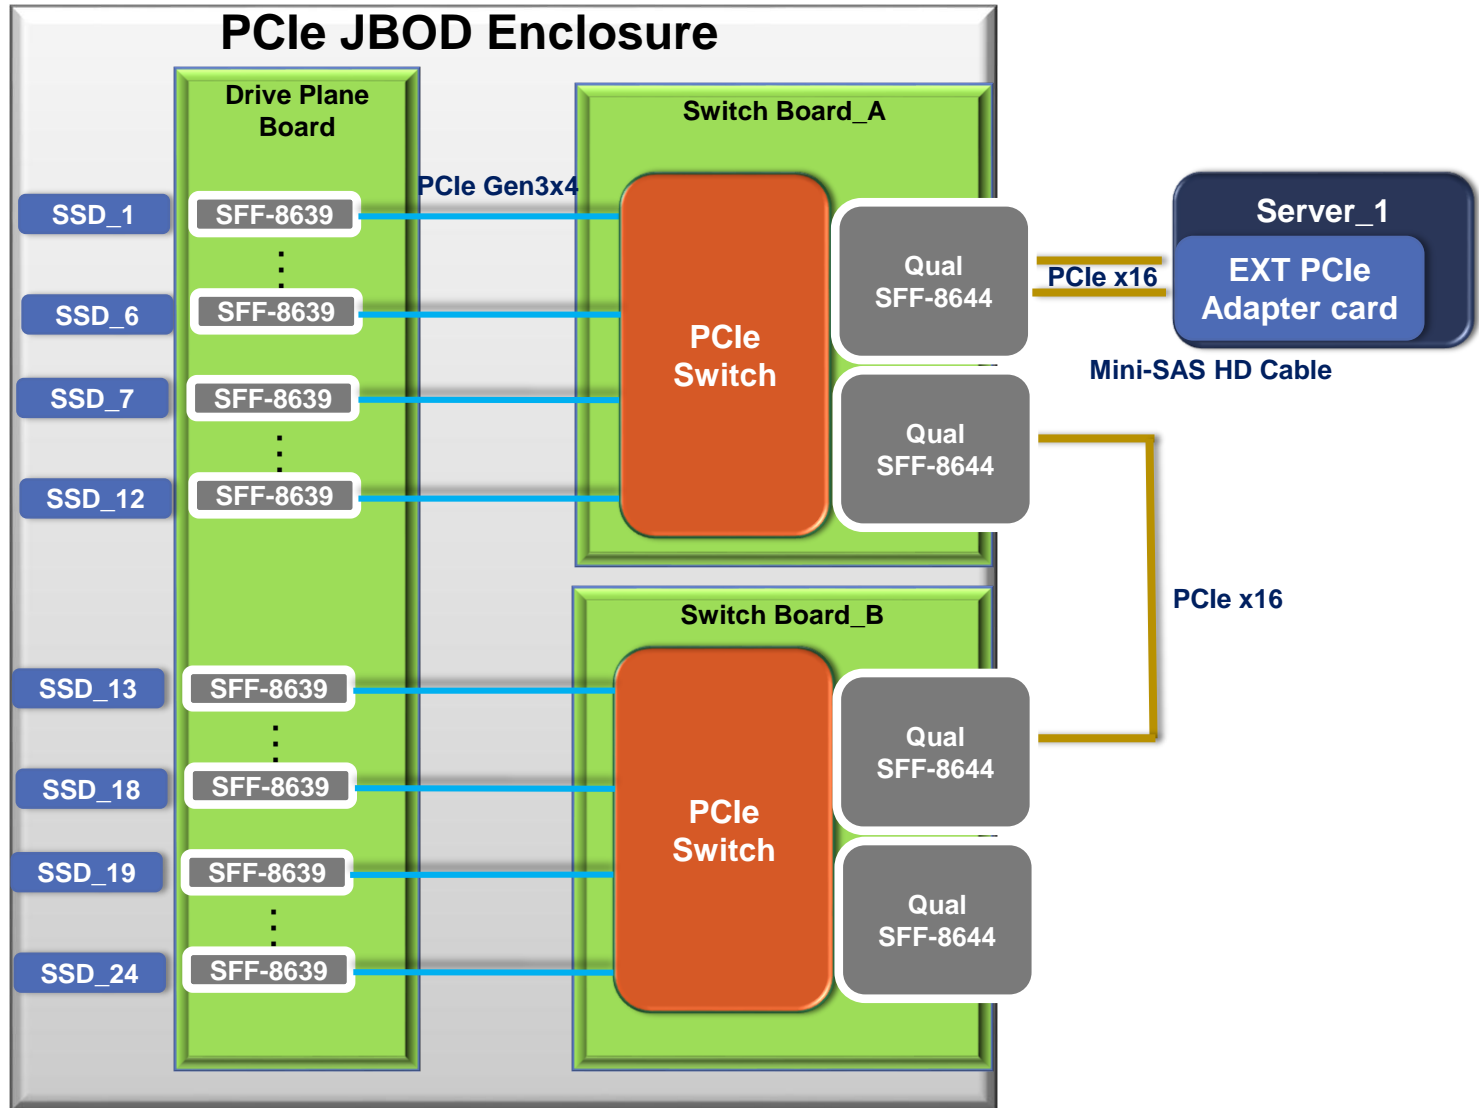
PCIe JBOD Enclosure

Drive Plane Board

SSD_1
SFF-8639
SSD_6
SFF-8639
SSD_7
SFF-8639
SSD_12
SFF-8639
SSD_13
SFF-8639
SSD_18
SFF-8639
SSD_19
SFF-8639
SSD_24
SFF-8639

PCIe Gen3x4

Switch Board_A
PCIe Switch
Qual SFF-8644
Qual SFF-8644

Switch Board_B
PCIe Switch
Qual SFF-8644
Qual SFF-8644

Server_1
EXT PCIe Adapter card

PCIe x16
Mini-SAS HD Cable
PCIe x16